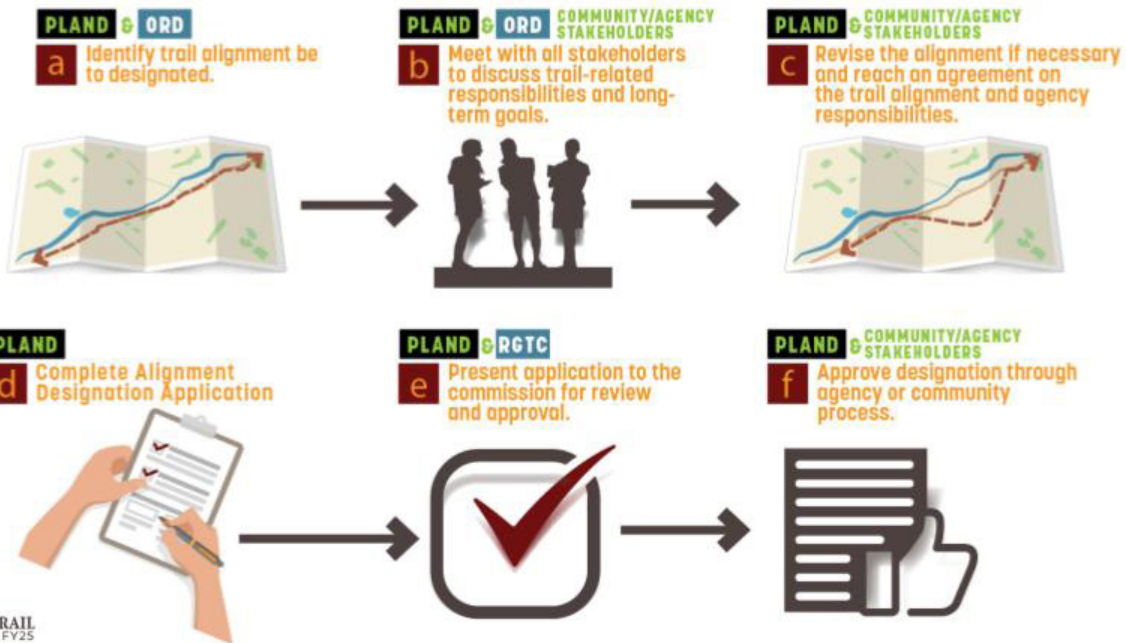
PLAND & ORD

a Identify trail alignment be to designated.

PLAND & ORD COMMUNITY/AGENCY STAKEHOLDERS

b Meet with all stakeholders to discuss trail-related responsibilities and long-term goals.

PLAND & COMMUNITY/AGENCY STAKEHOLDERS

c Revise the alignment if necessary and reach an agreement on the trail alignment and agency responsibilities.

PLAND

d Complete Alignment Designation Application

PLAND & RGTC

e Present application to the commission for review and approval.

PLAND & COMMUNITY/AGENCY STAKEHOLDERS

f Approve designation through agency or community process.

RAIL
FY25